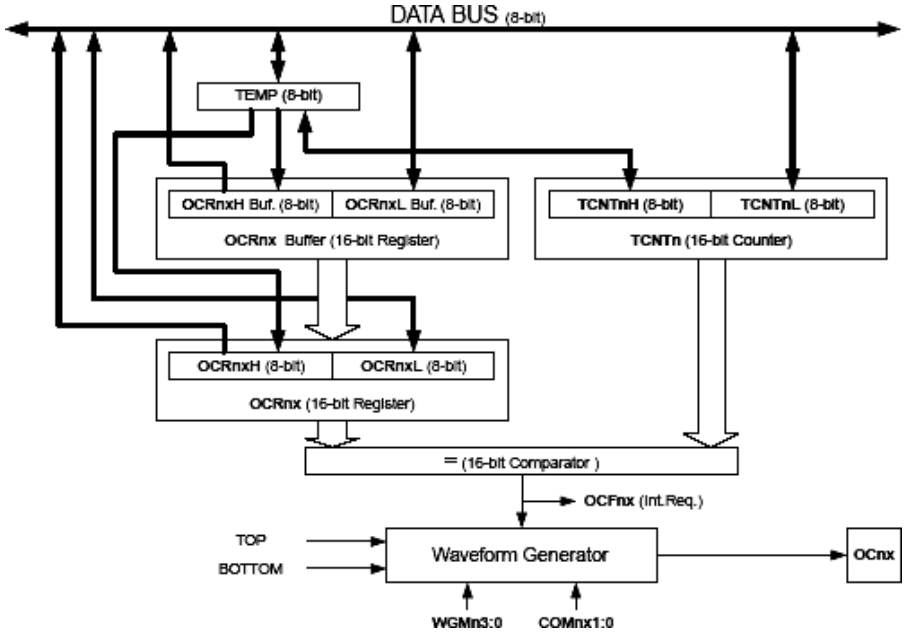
DATA BUS (8-bit)

TEMP (8-bit)

OCRnxH Buf. (8-bit)
OCRnxL Buf. (8-bit)
OCRnx Buffer (16-bit Register)

TCNTnH (8-bit)
TCNTnL (8-bit)
TCNTn (16-bit Counter)

OCRnxH (8-bit)
OCRnxL (8-bit)
OCRnx (16-bit Register)

= (16-bit Comparator )

OCFnx (Int.Req.)

TOP
BOTTOM
Waveform Generator
OCnx

WGMn3:0
COMnx1:0